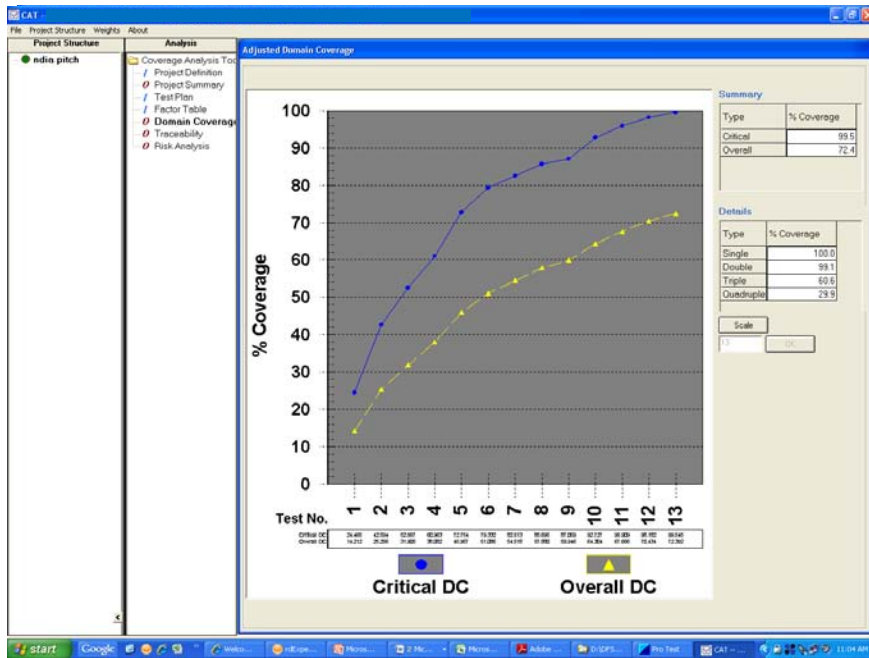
CAT -

File Project Structure Weights About

Project Structure

ndia pitch

Analysis

Coverage Analysis Too

Project Definition

Project Summary

Test Plan

Factor Table

Domain Coverage

Traceability

Risk Analysis

Adjusted Domain Coverage

100
90
80
70
60
50
40
30
20
10
0

% Coverage

Test No. 1 2 3 4 5 6 7 8 9 10 11 12 13

| | | | | | | | | | | | | | |
|---|---|---|---|---|---|---|---|---|---|---|---|---|---|
| Critical DC | 24.405 | 42.594 | 52.557 | 60.903 | 72.774 | 79.332 | 82.513 | 85.658 | 87.269 | 92.121 | 95.829 | 98.102 | 99.545 |
| Overall DC | 14.212 | 25.266 | 31.800 | 38.062 | 46.367 | 51.096 | 54.316 | 57.992 | 59.846 | 64.364 | 67.600 | 70.474 | 72.362 |

Critical DC

Overall DC

Summary

| Type | % Coverage |
|---|---|
| Critical | 99.5 |
| Overall | 72.4 |

Details

| Type | % Coverage |
|---|---|
| Single | 100.0 |
| Double | 99.1 |
| Triple | 60.6 |
| Quadruple | 29.9 |

Scale

13

OK

start Google Welco... rdExpe... Micros... 2 Mic... Micros... Adobe ... D:\DFS... Pro Test CAT -... 11:04 AM